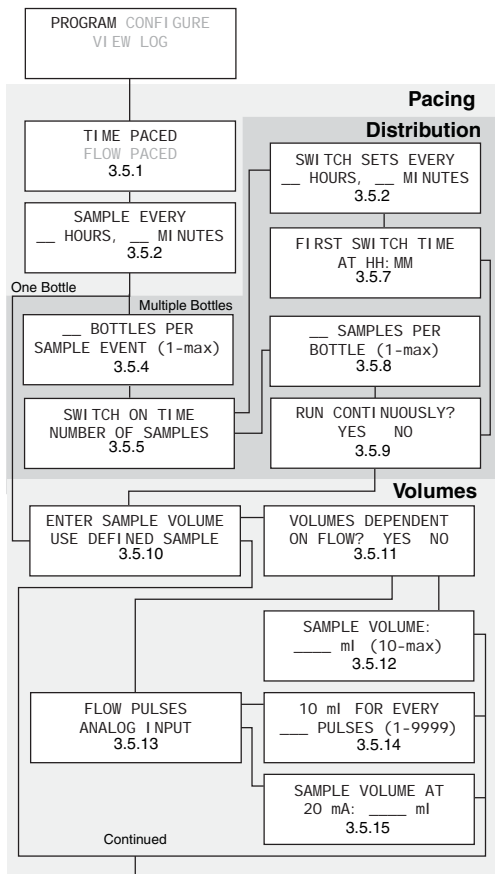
PROGRAM CONFIGURE
VIEW LOG

Pacing

Distribution

TIME PACED
FLOW PACED
3.5.1

SAMPLE EVERY
__ HOURS, __ MINUTES
3.5.2

SWITCH SETS EVERY
__ HOURS, __ MINUTES
3.5.2

FIRST SWITCH TIME
AT HH:MM
3.5.7

One Bottle

Multiple Bottles

__ BOTTLES PER
SAMPLE EVENT (1-max)
3.5.4

__ SAMPLES PER
BOTTLE (1-max)
3.5.8

SWITCH ON TIME
NUMBER OF SAMPLES
3.5.5

RUN CONTINUOUSLY?
YES NO
3.5.9

Volumes

ENTER SAMPLE VOLUME
USE DEFINED SAMPLE
3.5.10

VOLUMES DEPENDENT
ON FLOW? YES NO
3.5.11

SAMPLE VOLUME:
____ ml (10-max)
3.5.12

FLOW PULSES
ANALOG INPUT
3.5.13

10 ml FOR EVERY
___ PULSES (1-9999)
3.5.14

SAMPLE VOLUME AT
20 mA: ____ ml
3.5.15

Continued